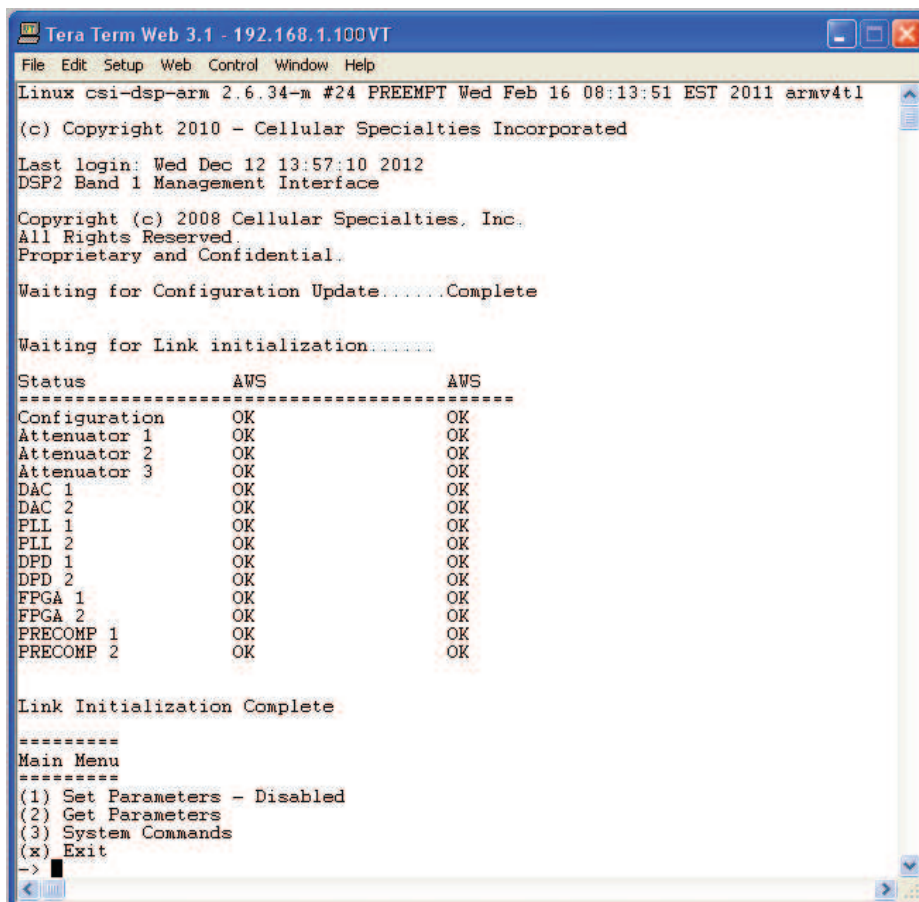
Tera Term Web 3.1 - 192.168.1.100VT

File Edit Setup Web Control Window Help

Linux csi-dsp-arm 2.6.34-m #24 PREEMPT Wed Feb 16 08:13:51 EST 2011 armv4tl

(c) Copyright 2010 - Cellular Specialties Incorporated

Last login: Wed Dec 12 13:57:10 2012
DSP2 Band 1 Management Interface

Copyright (c) 2008 Cellular Specialties, Inc.
All Rights Reserved.
Proprietary and Confidential.

Waiting for Configuration Update......Complete

Waiting for Link initialization......

| Status | AWS | AWS |
|---|---|---|
| Configuration | OK | OK |
| Attenuator 1 | OK | OK |
| Attenuator 2 | OK | OK |
| Attenuator 3 | OK | OK |
| DAC 1 | OK | OK |
| DAC 2 | OK | OK |
| PLL 1 | OK | OK |
| PLL 2 | OK | OK |
| DPD 1 | OK | OK |
| DPD 2 | OK | OK |
| FPGA 1 | OK | OK |
| FPGA 2 | OK | OK |
| PRECOMP 1 | OK | OK |
| PRECOMP 2 | OK | OK |

Link Initialization Complete

=========
Main Menu
=========
(1) Set Parameters - Disabled
(2) Get Parameters
(3) System Commands
(x) Exit
->